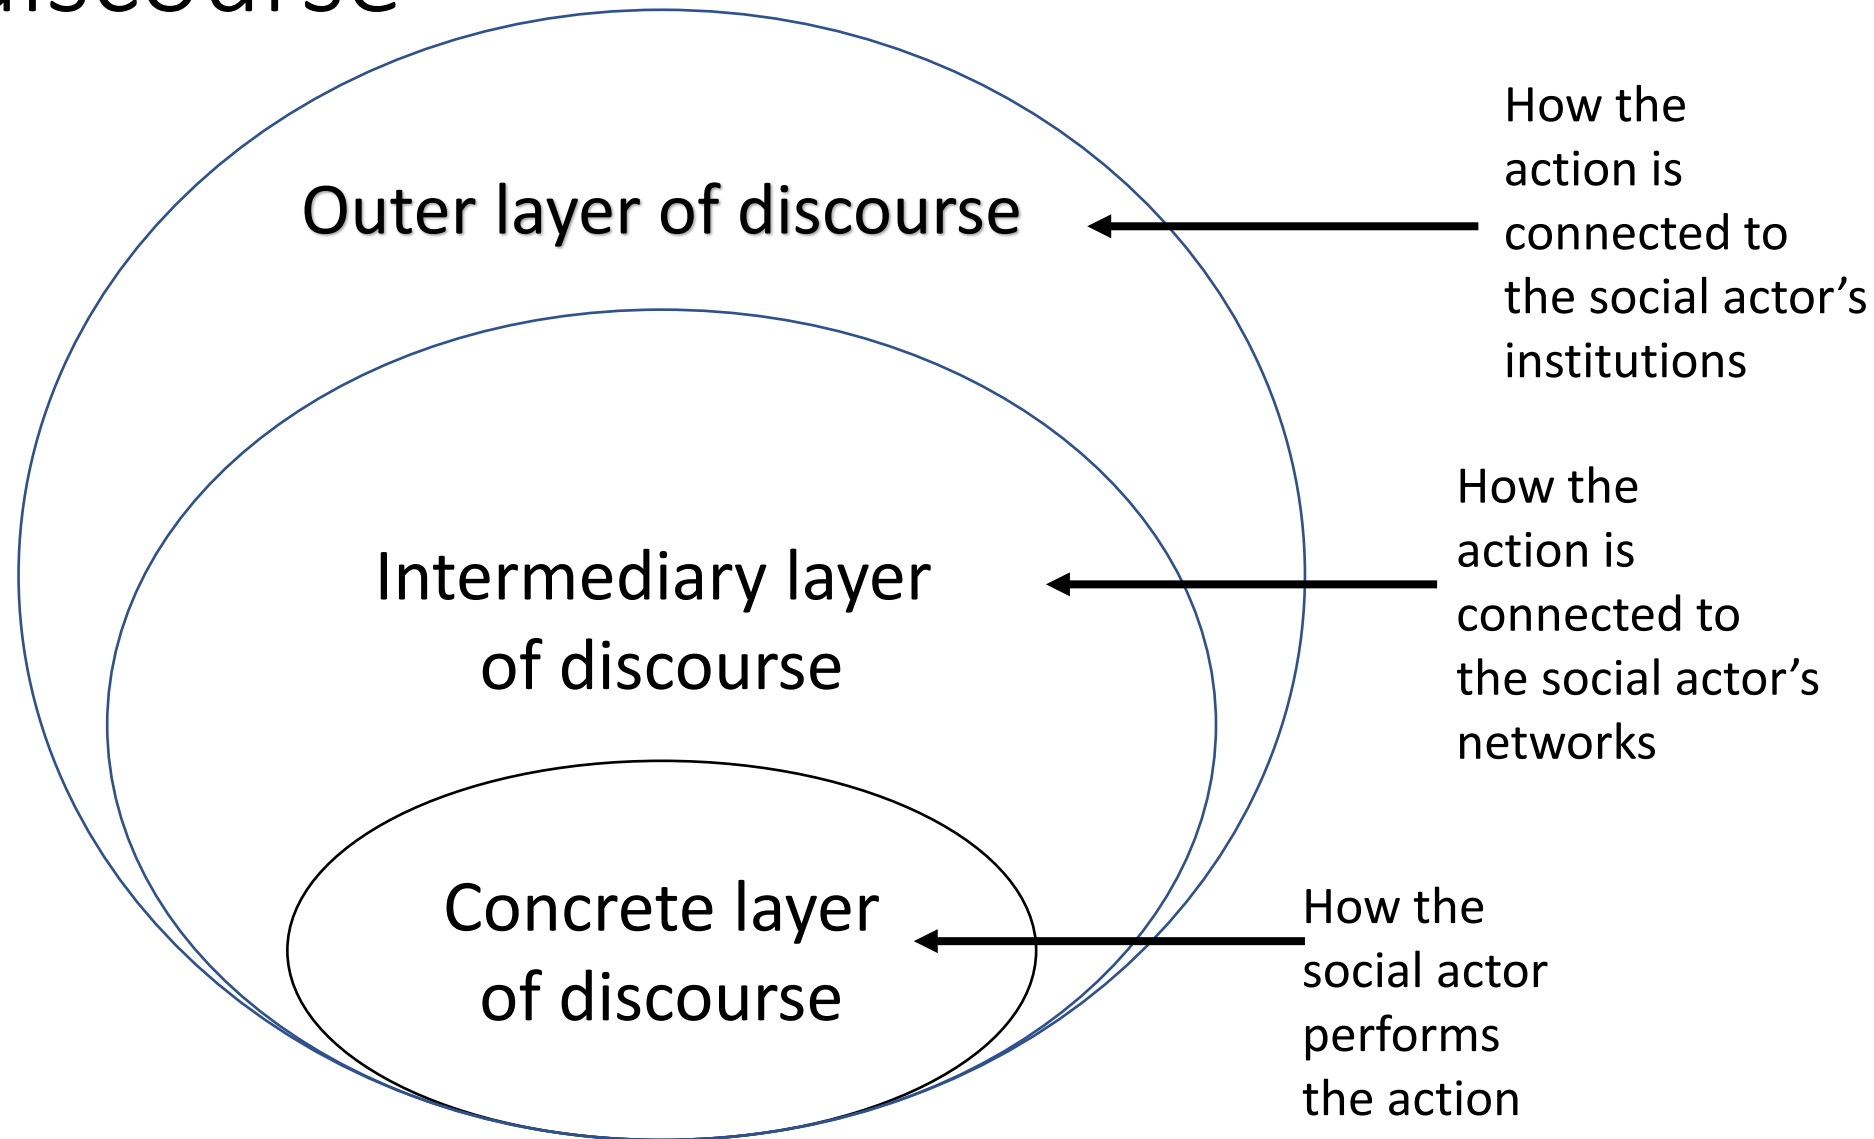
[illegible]iscourse

Outer layer of discourse

How the action is connected to the social actor's institutions

Intermediary layer of discourse

How the action is connected to the social actor's networks

Concrete layer of discourse

How the social actor performs the action